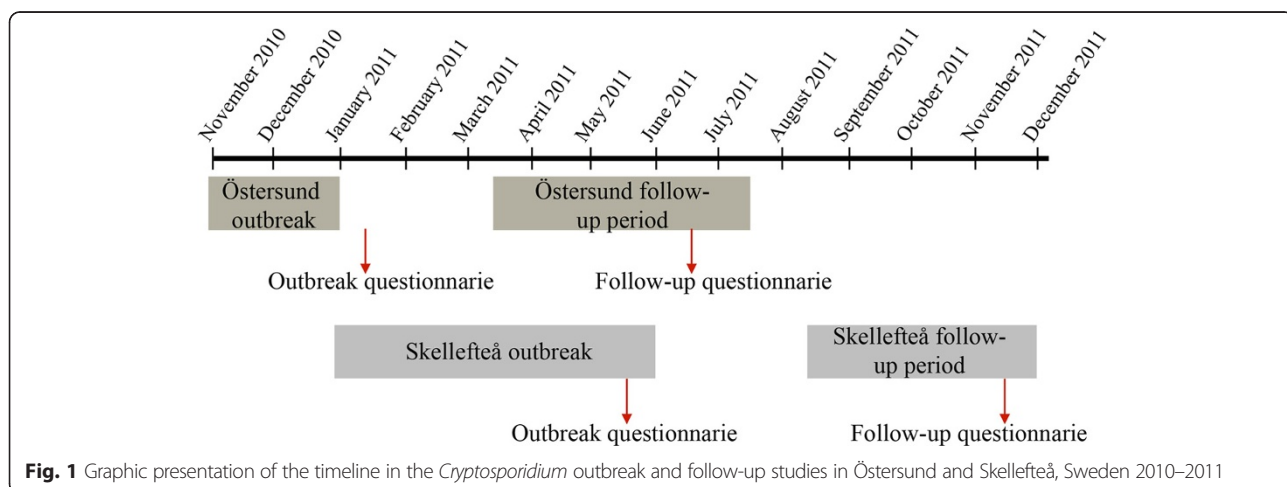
November 2010
December 2010
January 2011
February 2011
March 2011
April 2011
May 2011
June 2011
July 2011
August 2011
September 2011
October 2011
November 2011
December 2011

Östersund outbreak

Östersund follow-up period

Outbreak questionnarie

Follow-up questionnarie

Skellefteå outbreak

Skellefteå follow-up period

Outbreak questionnarie

Follow-up questionnarie

Fig. 1 Graphic presentation of the timeline in the Cryptosporidium outbreak and follow-up studies in Östersund and Skellefteå, Sweden 2010–2011